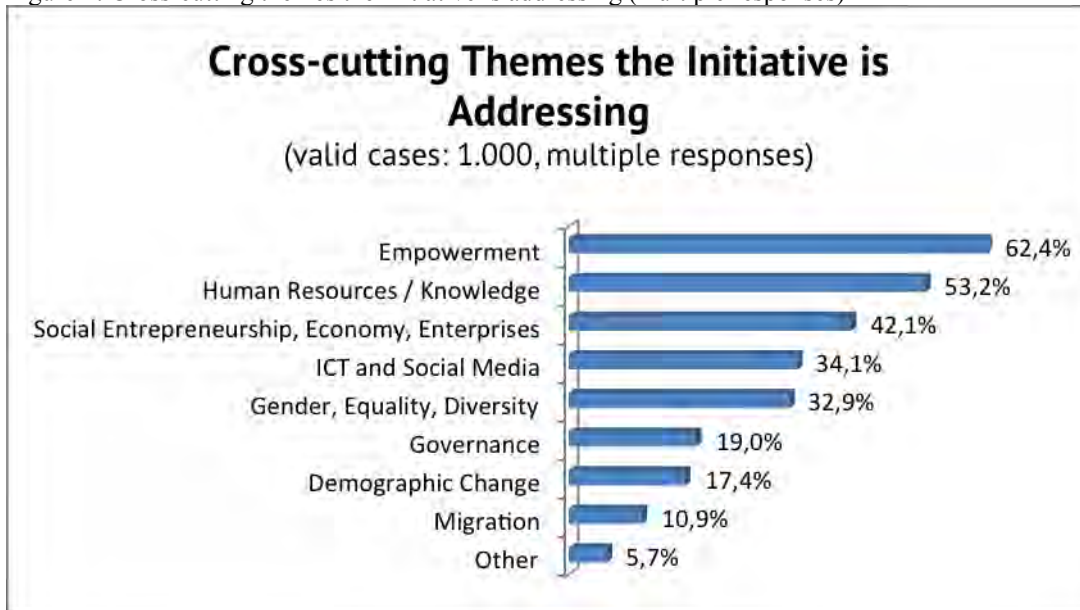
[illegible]

Cross-cutting Themes the Initiative is Addressing
(valid cases: 1.000, multiple responses)

Empowerment 62,4%
Human Resources / Knowledge 53,2%
Social Entrepreneurship, Economy, Enterprises 42,1%
ICT and Social Media 34,1%
Gender, Equality, Diversity 32,9%
Governance 19,0%
Demographic Change 17,4%
Migration 10,9%
Other 5,7%